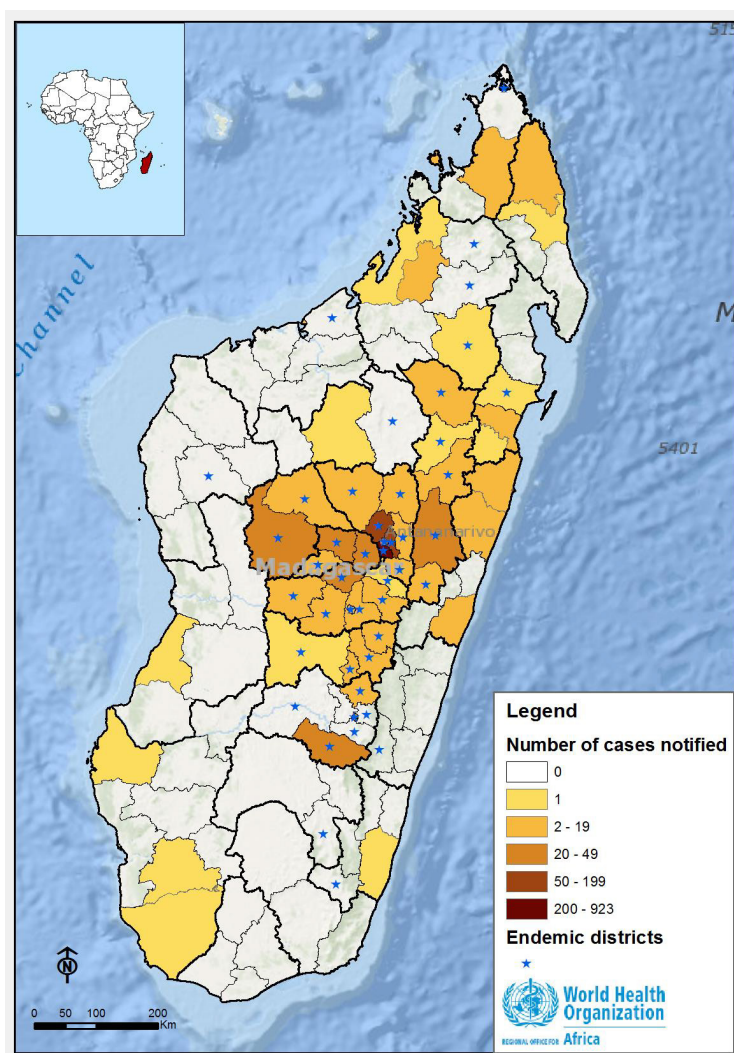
515

Channel

M

5401

Antananarivo

Madagasca

Legend

Number of cases notified

0

1

2 - 19

20 - 49

50 - 199

200 - 923

Endemic districts

N

0 50 100 200 Km

World Health Organization

REGIONAL OFFICE FOR Africa